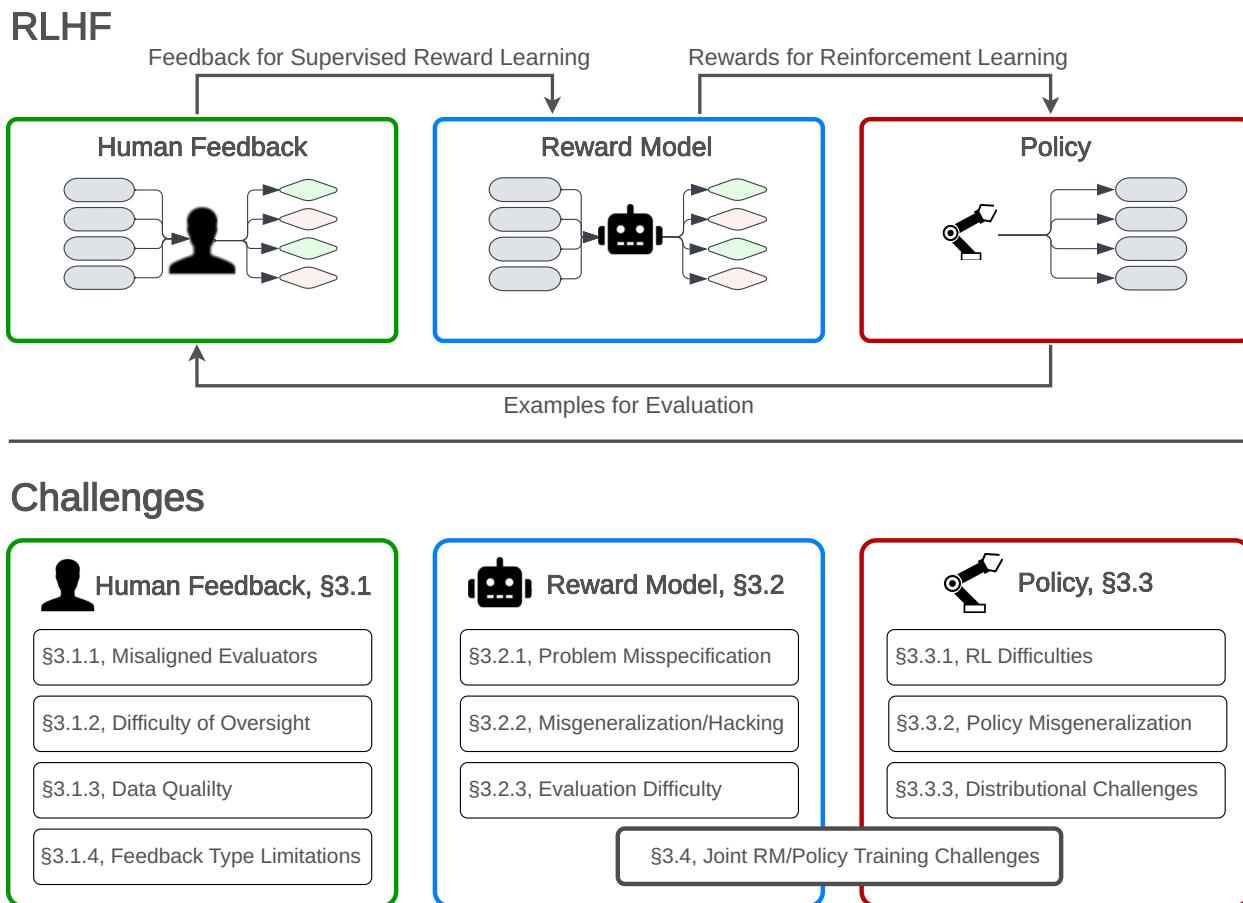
RLHF

Feedback for Supervised Reward Learning

Rewards for Reinforcement Learning

Human Feedback

Reward Model

Policy

Examples for Evaluation

Challenges

Human Feedback, §3.1

§3.1.1, Misaligned Evaluators

§3.1.2, Difficulty of Oversight

§3.1.3, Data Qualilty

§3.1.4, Feedback Type Limitations

Reward Model, §3.2

§3.2.1, Problem Misspecification

§3.2.2, Misgeneralization/Hacking

§3.2.3, Evaluation Difficulty

Policy, §3.3

§3.3.1, RL Difficulties

§3.3.2, Policy Misgeneralization

§3.3.3, Distributional Challenges

§3.4, Joint RM/Policy Training Challenges